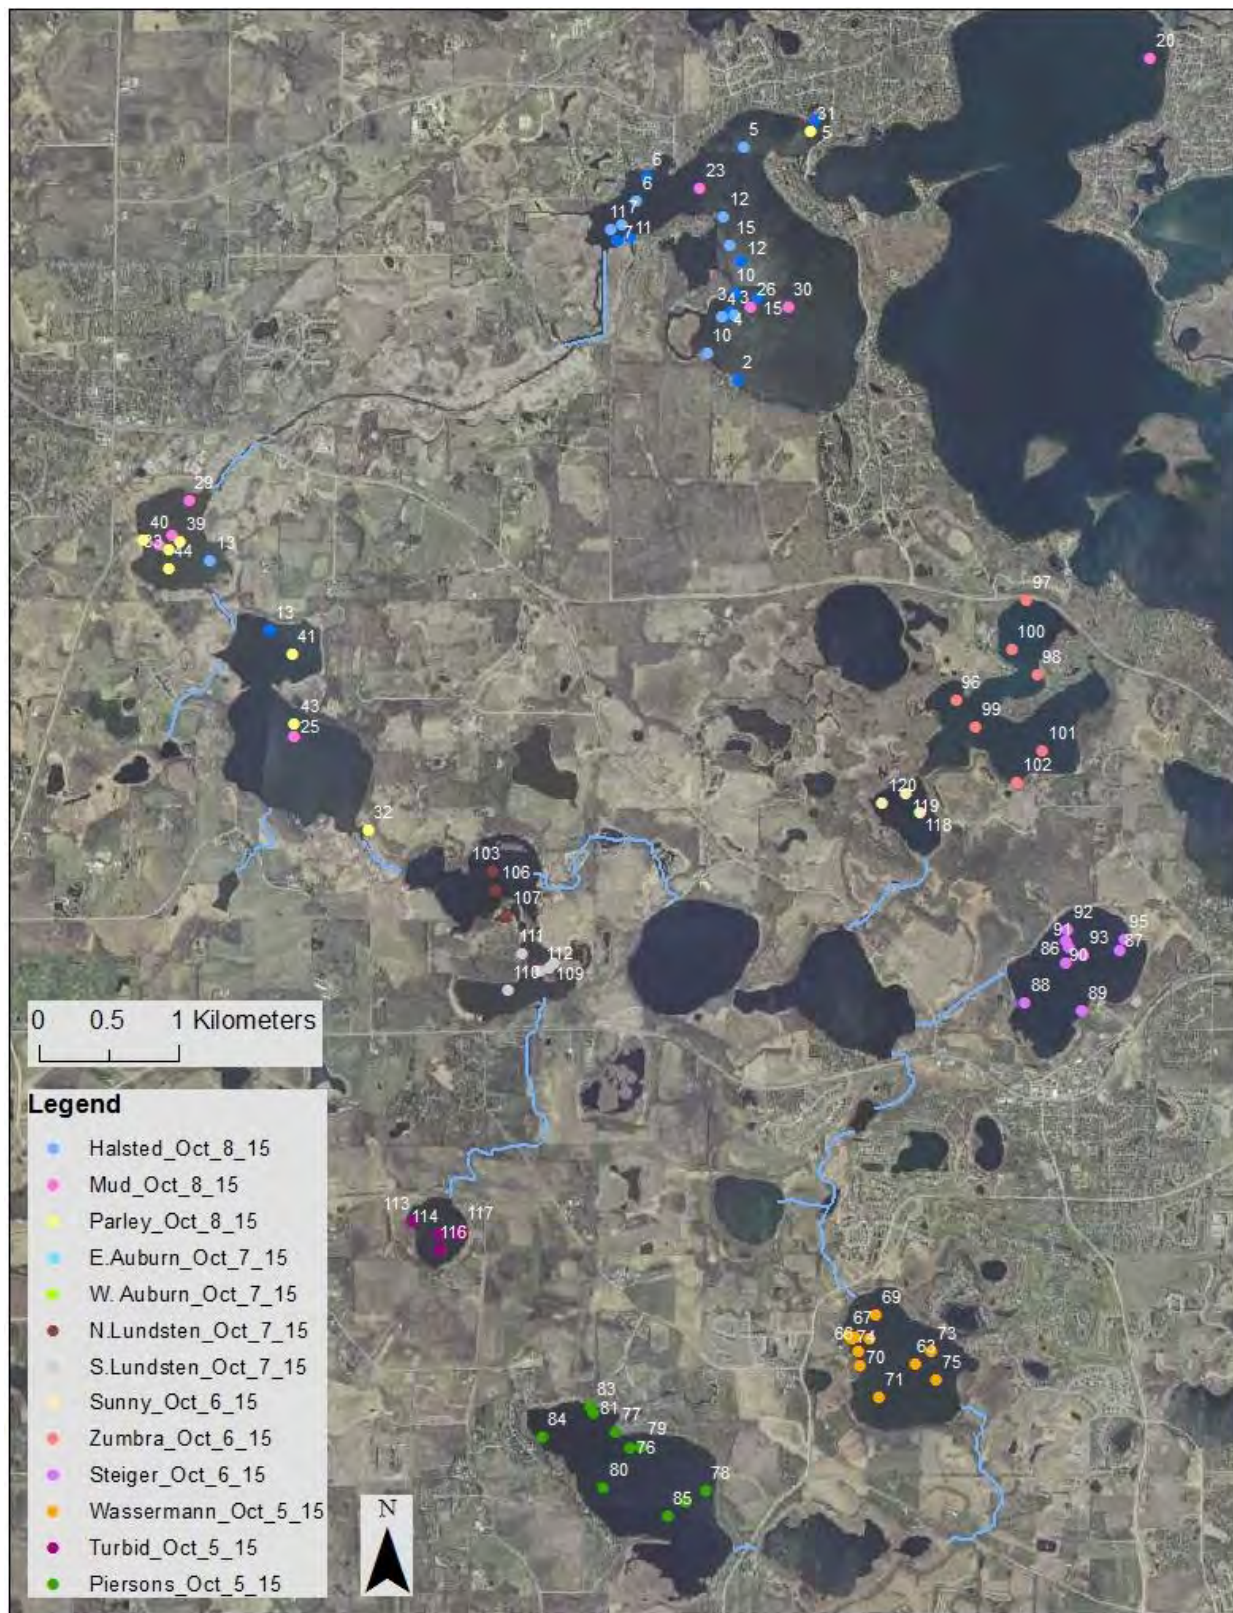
20
31
5
5
6
6
23
12
11
7
11
15
12
10
3
4
3
26
30
15
4
10
2
29
40
39
23
44
13
13
41
43
25
32
97
100
98
96
99
101
102
120
119
118
103
106
107
111
112
110
109
92
95
91
93
87
86
90
88
89
113
114
116
117
69
67
68
74
63
73
70
75
71
83
81
77
84
79
76
80
78
85

0 0.5 1 Kilometers

Legend
Halsted_Oct_8_15
Mud_Oct_8_15
Parley_Oct_8_15
E.Auburn_Oct_7_15
W. Auburn_Oct_7_15
N.Lundsten_Oct_7_15
S.Lundsten_Oct_7_15
Sunny_Oct_6_15
Zumbra_Oct_6_15
Steiger_Oct_6_15
Wassermann_Oct_5_15
Turbid_Oct_5_15
Piersons_Oct_5_15

N